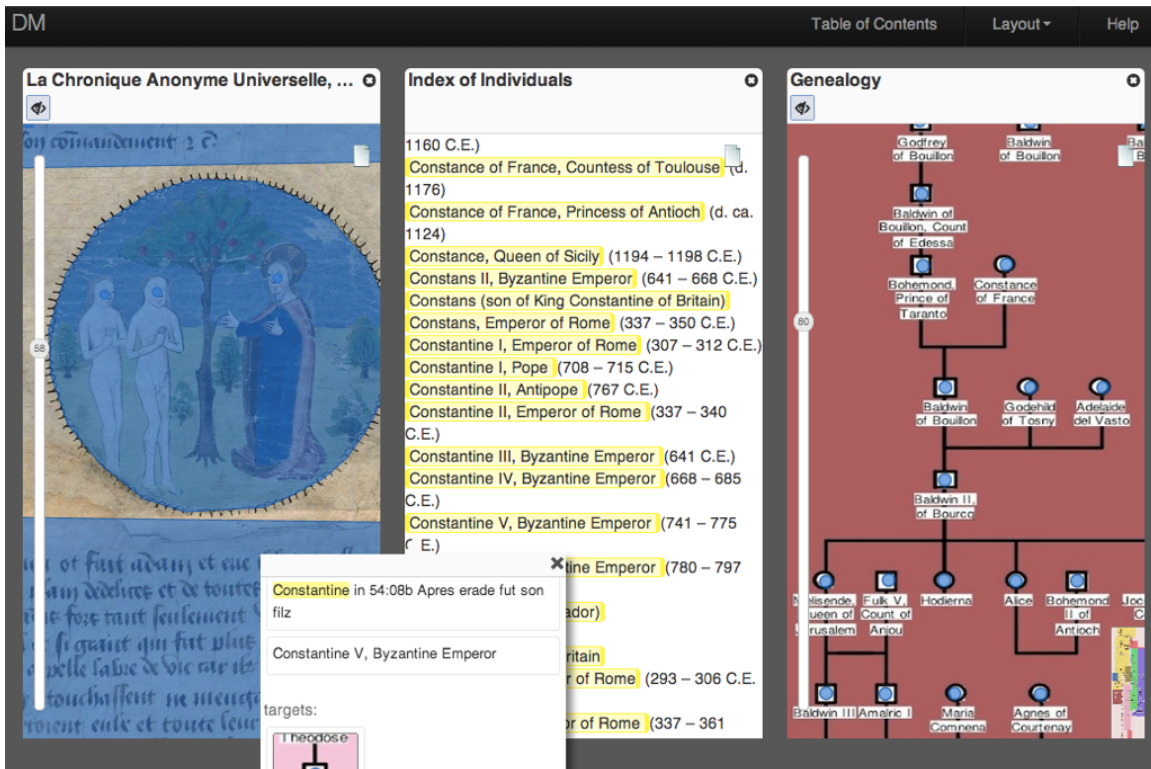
DM

Table of Contents

Layout

Help

La Chronique Anonyme Universelle, ...

on commandement 1 C

58

ot fut adam et eue
dedires et de toutes
fors tant seulement
si grant qui fut plus
belle sabe de vie car il
touchassent ne menge
cule et toute leur

Index of Individuals

1160 C.E.)

Constance of France, Countess of Toulouse (d. 1176)

Constance of France, Princess of Antioch (d. ca. 1124)

Constance, Queen of Sicily (1194 – 1198 C.E.)

Constans II, Byzantine Emperor (641 – 668 C.E.)

Constans (son of King Constantine of Britain)

Constans, Emperor of Rome (337 – 350 C.E.)

Constantine I, Emperor of Rome (307 – 312 C.E.)

Constantine I, Pope (708 – 715 C.E.)

Constantine II, Antipope (767 C.E.)

Constantine II, Emperor of Rome (337 – 340 C.E.)

Constantine III, Byzantine Emperor (641 C.E.)

Constantine IV, Byzantine Emperor (668 – 685 C.E.)

Constantine V, Byzantine Emperor (741 – 775 C.E.)

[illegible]tine Emperor (780 – 797

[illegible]ador)

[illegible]ritain

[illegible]r of Rome (293 – 306 C.E.

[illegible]r of Rome (337 – 361

Constantine in 54:08b Apres erade fut son filz

Constantine V, Byzantine Emperor

targets:

Theodose

Genealogy

80

Godfrey of Bouillon

Baldwin of Bouillon

Baldwin of Bouillon, Count of Edessa

Bohemond, Prince of Taranto

Constance of France

Baldwin of Bouillon

Godehild of Tosny

Adelaide del Vasto

Baldwin II, of Bourco

Melisende, Queen of Jerusalem

Fulk V, Count of Anjou

Hodierna

Alice

Bohemond II of Antioch

Joc

Baldwin III

Amalric I

Maria Comnena

Agnes of Courtenay